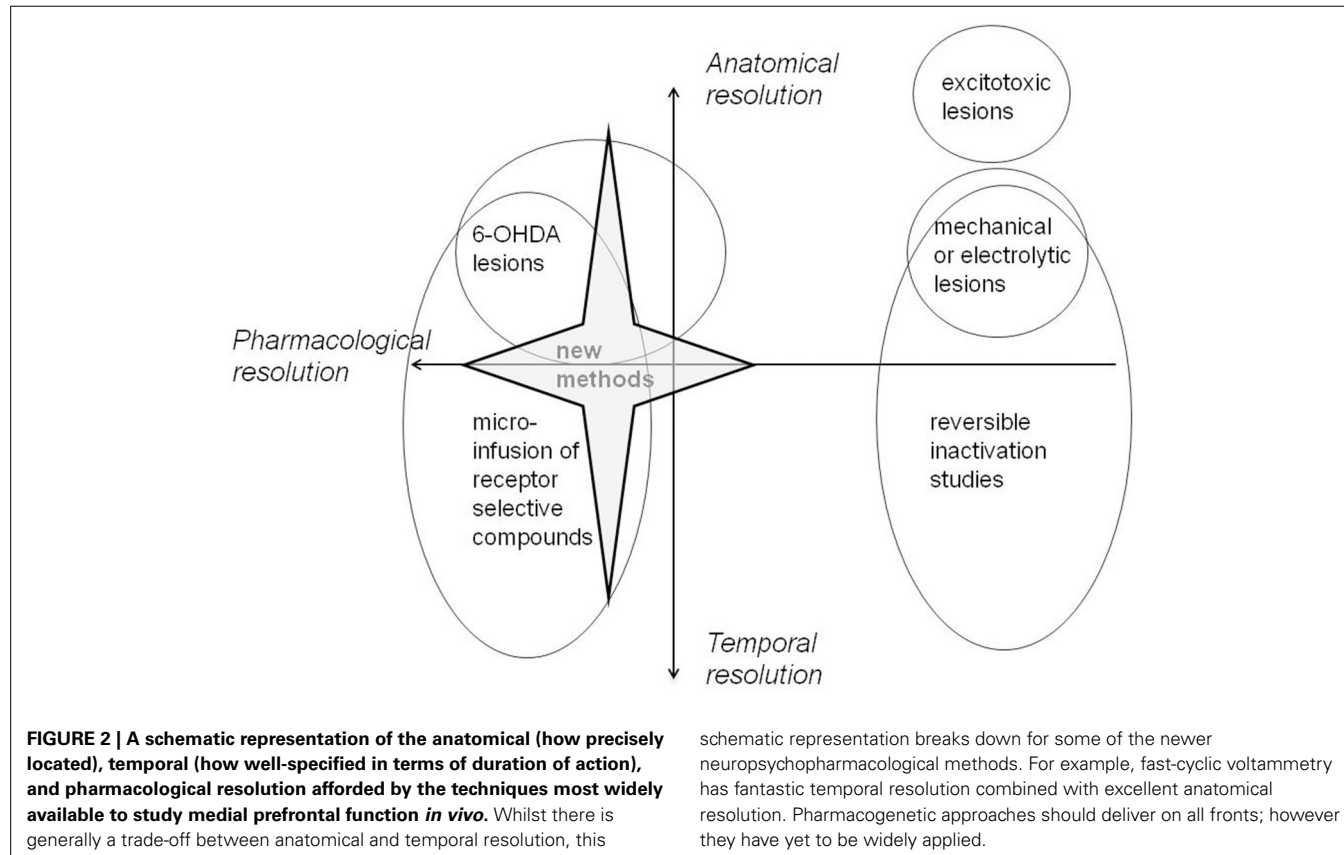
Anatomical resolution

excitotoxic lesions

6-OHDA lesions

mechanical or electrolytic lesions

Pharmacological resolution

new methods

micro-infusion of receptor selective compounds

reversible inactivation studies

Temporal resolution

**FIGURE 2 | A schematic representation of the anatomical (how precisely located), temporal (how well-specified in terms of duration of action), and pharmacological resolution afforded by the techniques most widely available to study medial prefrontal function *in vivo*.** Whilst there is generally a trade-off between anatomical and temporal resolution, this schematic representation breaks down for some of the newer neuropsychopharmacological methods. For example, fast-cyclic voltammetry has fantastic temporal resolution combined with excellent anatomical resolution. Pharmacogenetic approaches should deliver on all fronts; however they have yet to be widely applied.